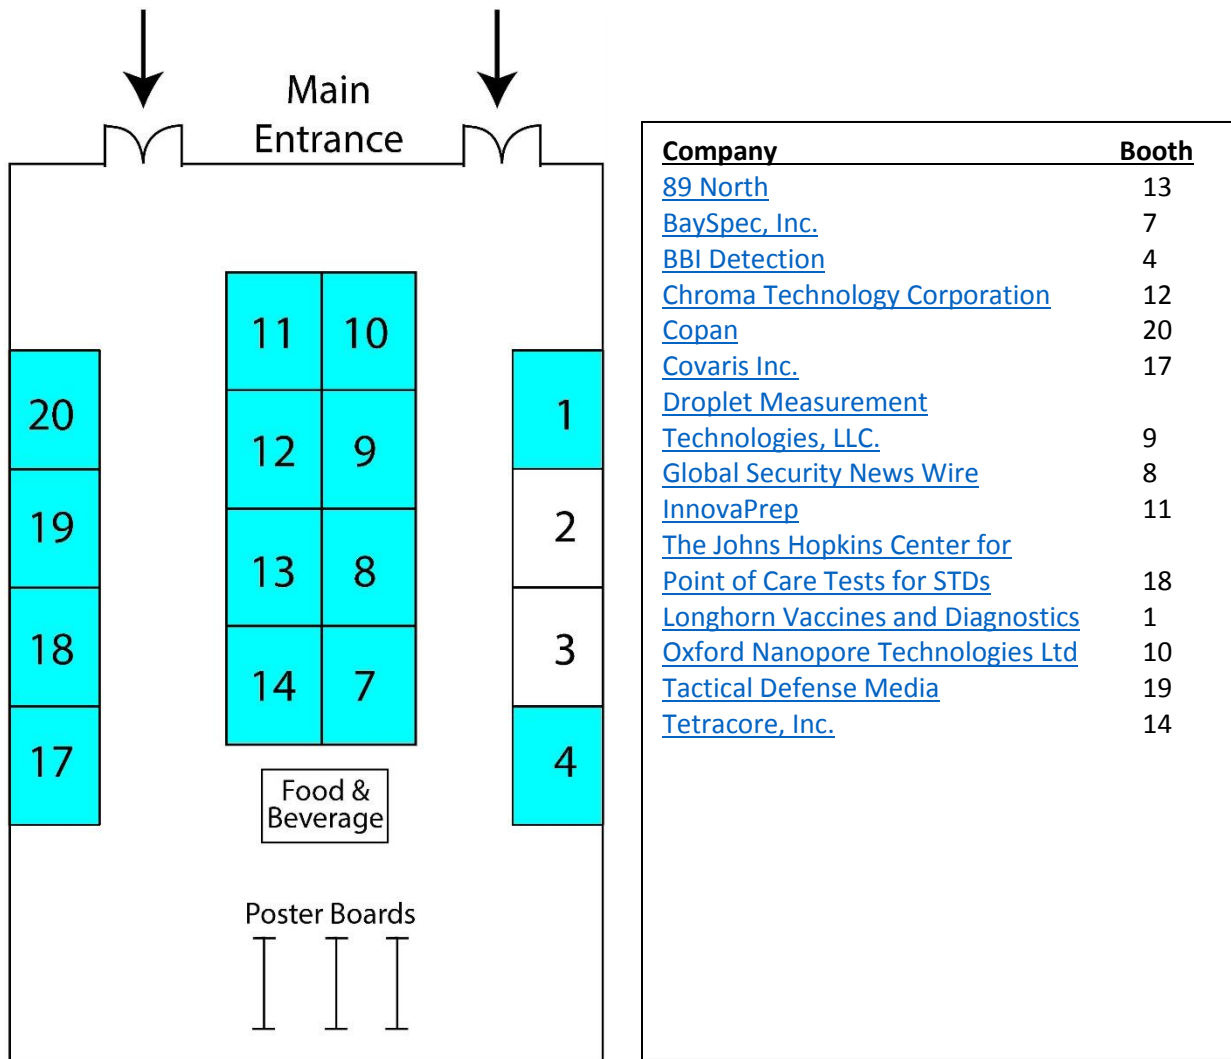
Main Entrance

11 10
20 12 9 1
19 2
13 8
18 3
14 7
17 4

Food & Beverage

Poster Boards

| Company | Booth |
|---|---|
| 89 North | 13 |
| BaySpec, Inc. | 7 |
| BBI Detection | 4 |
| Chroma Technology Corporation | 12 |
| Copan | 20 |
| Covaris Inc. | 17 |
| Droplet Measurement Technologies, LLC. | 9 |
| Global Security News Wire | 8 |
| InnovaPrep | 11 |
| The Johns Hopkins Center for Point of Care Tests for STDs | 18 |
| Longhorn Vaccines and Diagnostics | 1 |
| Oxford Nanopore Technologies Ltd | 10 |
| Tactical Defense Media | 19 |
| Tetracore, Inc. | 14 |